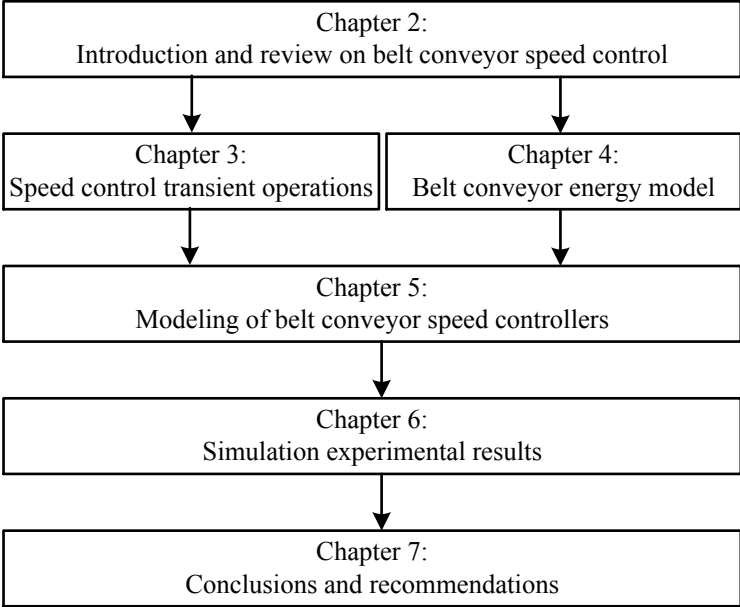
Chapter 2:
Introduction and review on belt conveyor speed control

Chapter 3:
Speed control transient operations

Chapter 4:
Belt conveyor energy model

Chapter 5:
Modeling of belt conveyor speed controllers

Chapter 6:
Simulation experimental results

Chapter 7:
Conclusions and recommendations